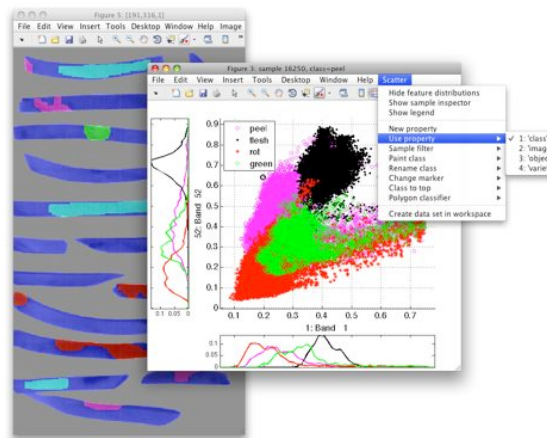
Figure 5: [191,316,1]
File Edit View Insert Tools Desktop Window Help Image

Figure 3: sample 16250, class=peel
File Edit View Insert Tools Desktop Window Help Scatter

Hide feature distributions
Show sample inspector
Show legend
New property
Use property
Sample filter
Paint class
Rename class
Change marker
Class to top
Polygon classifier
Create data set in workspace

✓ 1: 'class'
2: 'imag
3: 'objec
4: 'varie

peel
flesh
rot
green

0.9
0.8
0.7
0.6
0.5
0.4
0.3
0.2
0.1

S2: Band S2

0.1 0.2 0.3 0.4 0.5 0.6 0.7
1: Band 1

0.1 0.05 0

0.1
0.05
0